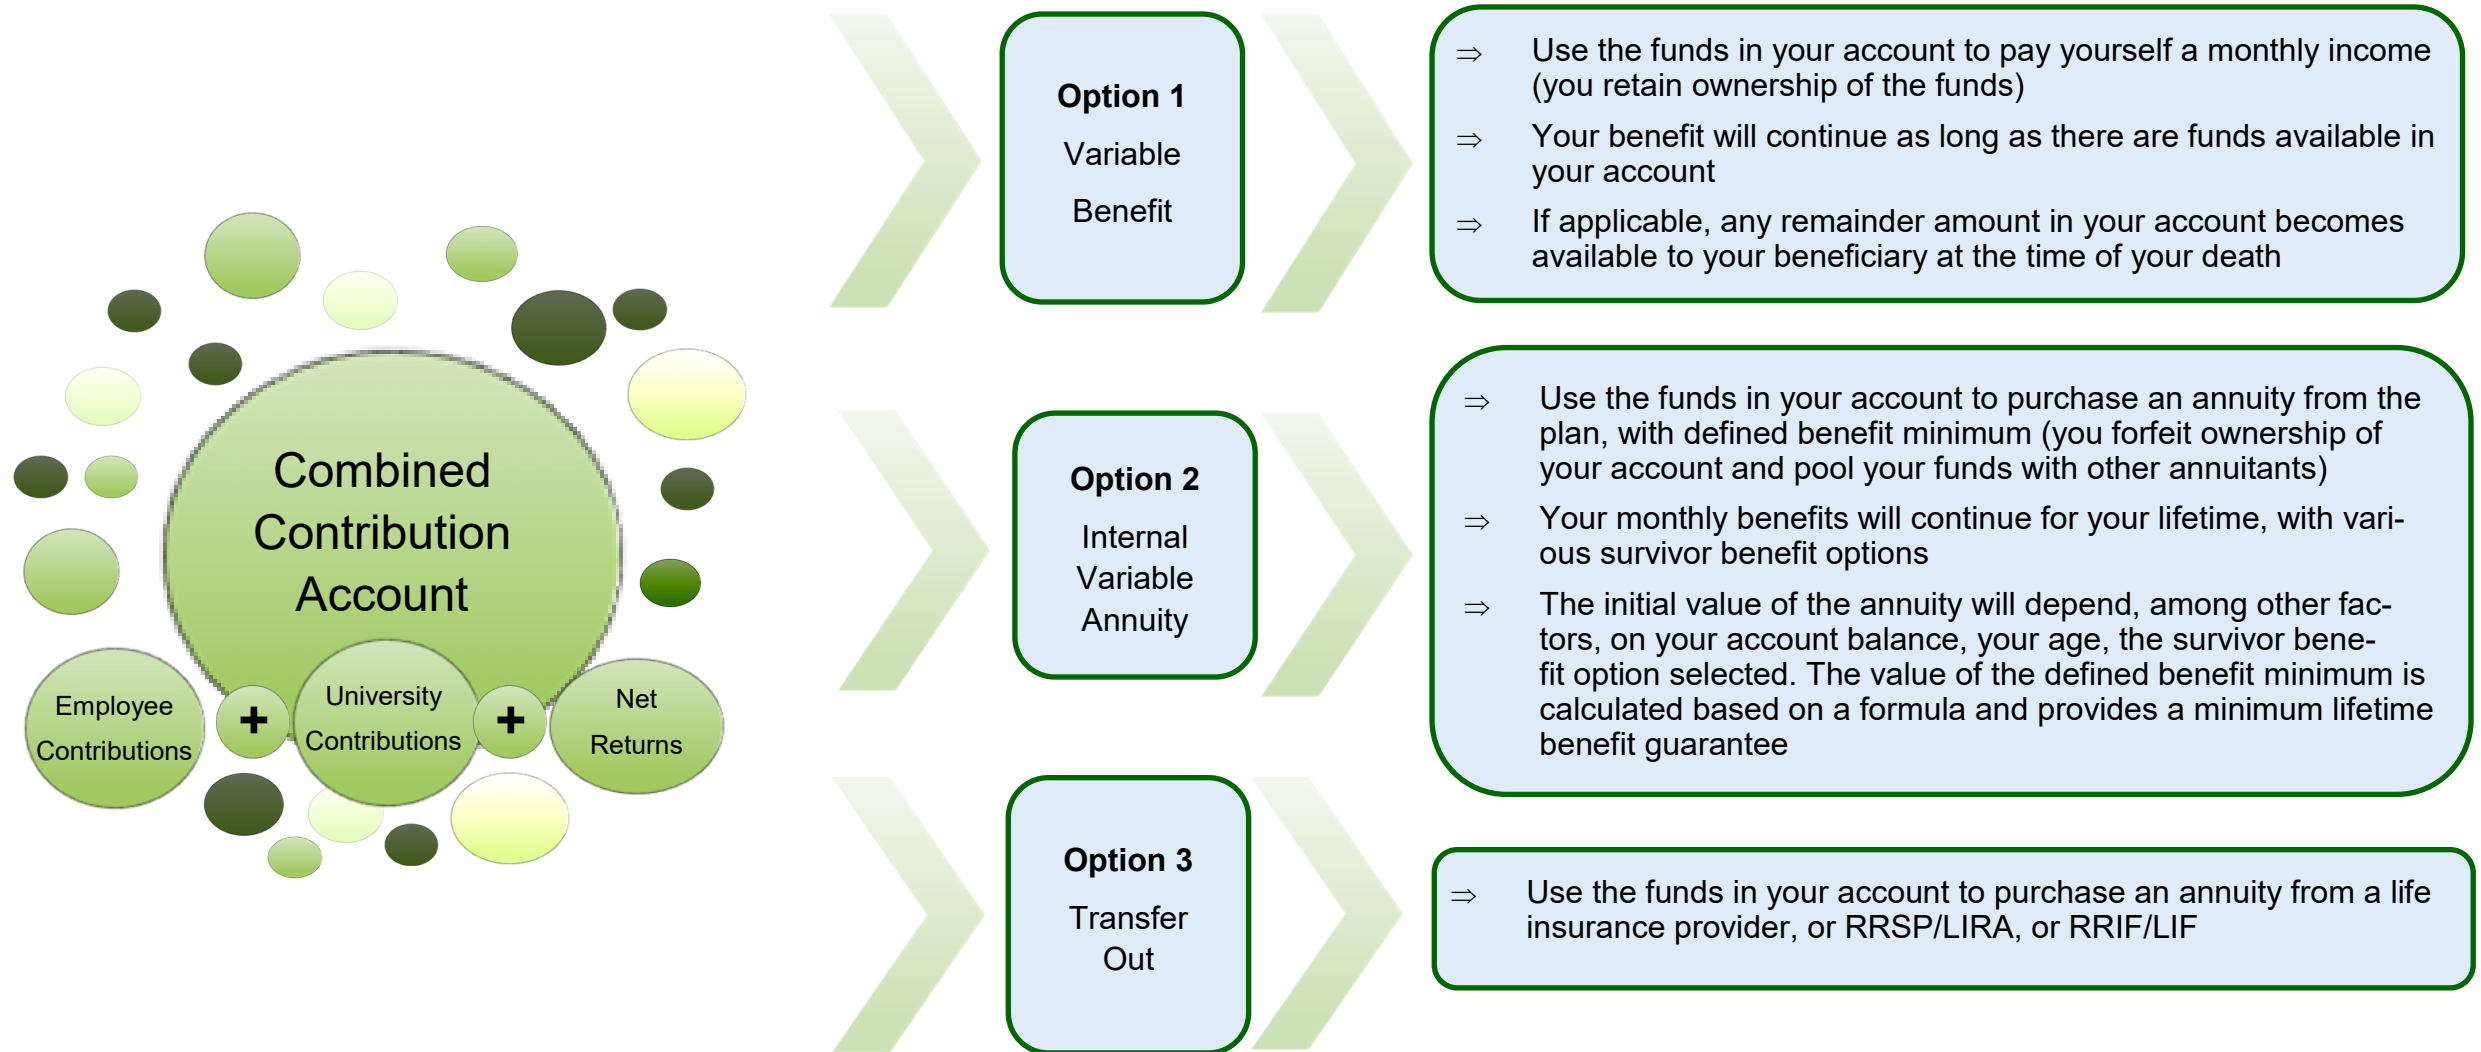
Combined Contribution Account

Employee Contributions + University Contributions + Net Returns

Option 1
Variable
Benefit

⇒ Use the funds in your account to pay yourself a monthly income (you retain ownership of the funds)

⇒ Your benefit will continue as long as there are funds available in your account

⇒ If applicable, any remainder amount in your account becomes available to your beneficiary at the time of your death

Option 2
Internal
Variable
Annuity

⇒ Use the funds in your account to purchase an annuity from the plan, with defined benefit minimum (you forfeit ownership of your account and pool your funds with other annuitants)

⇒ Your monthly benefits will continue for your lifetime, with various survivor benefit options

⇒ The initial value of the annuity will depend, among other factors, on your account balance, your age, the survivor benefit option selected. The value of the defined benefit minimum is calculated based on a formula and provides a minimum lifetime benefit guarantee

Option 3
Transfer
Out

⇒ Use the funds in your account to purchase an annuity from a life insurance provider, or RRSP/LIRA, or RRIF/LIF